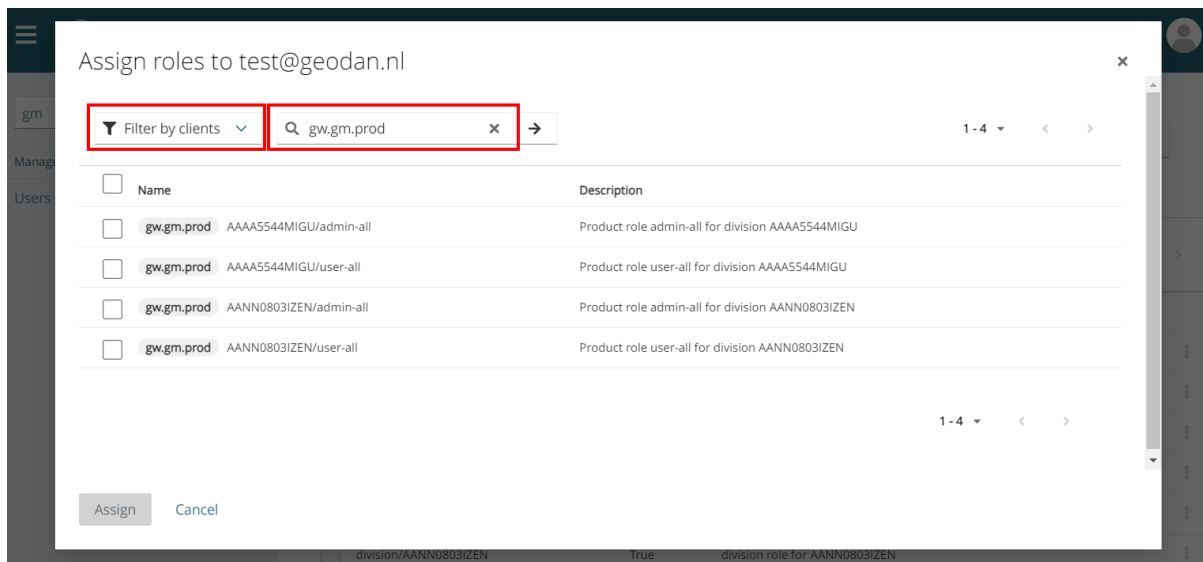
gm

Manage

Users

Assign roles to test@geodan.nl

×

Filter by clients

gw.gm.prod

×

→

1 - 4

| | Name | Description |
|---|---|---|
| | gw.gm.prod AAAA5544MIGU/admin-all | Product role admin-all for division AAAA5544MIGU |
| | gw.gm.prod AAAA5544MIGU/user-all | Product role user-all for division AAAA5544MIGU |
| | gw.gm.prod AANN0803IZEN/admin-all | Product role admin-all for division AANN0803IZEN |
| | gw.gm.prod AANN0803IZEN/user-all | Product role user-all for division AANN0803IZEN |

1 - 4

Assign

Cancel

division/AANN0803IZEN True division role for AANN0803IZEN